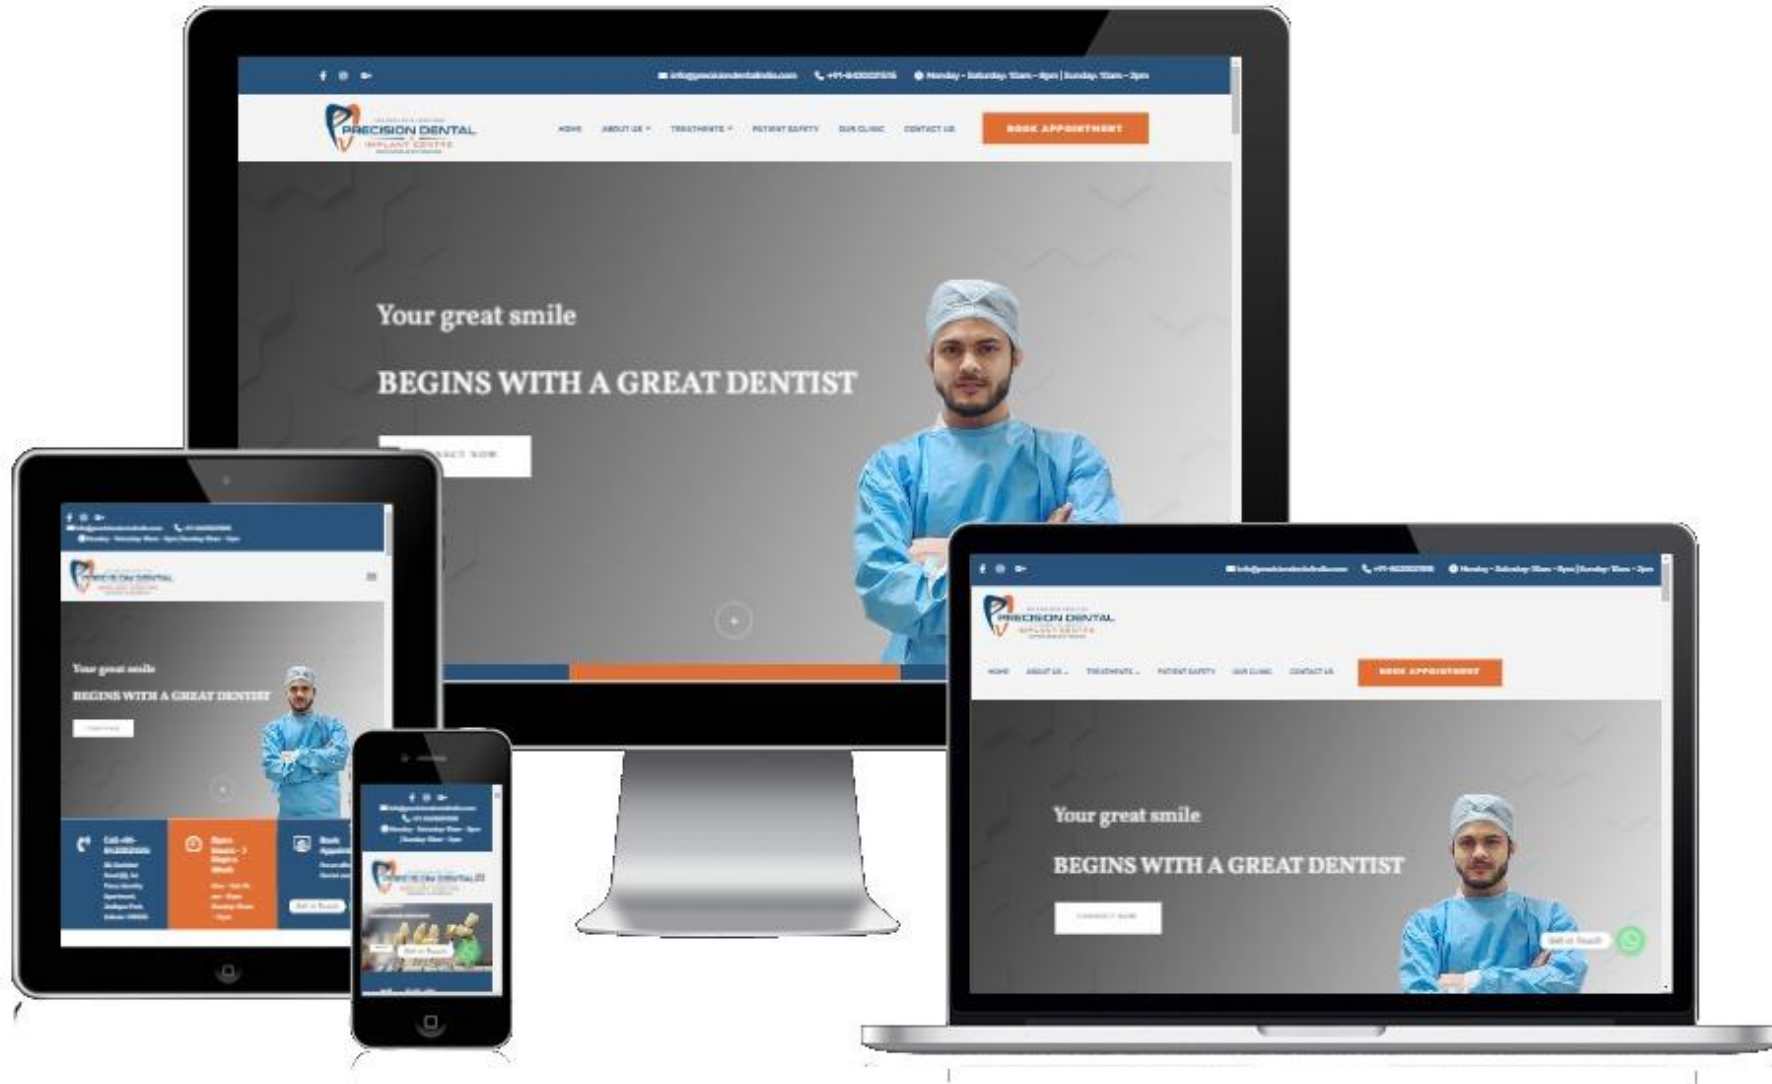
info@precisiondentalindia.com +91-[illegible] Monday - Saturday: 10am - 8pm | Sunday: 10am - 2pm

PRECISION DENTAL
IMPLANT CENTRE

HOME ABOUT US TREATMENTS PATIENT SAFETY OUR CLINIC CONTACT US BOOK APPOINTMENT

Your great smile

BEGINS WITH A GREAT DENTIST

CONTACT NOW

PRECISION DENTAL
IMPLANT CENTRE

Your great smile

BEGINS WITH A GREAT DENTIST

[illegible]

PRECISION DENTAL

BOOK APPOINTMENT

Your great smile

BEGINS WITH A GREAT DENTIST

CONTACT NOW

Get in Touch

Your great smile

BEGINS WITH A GREAT DENTIST

Call +91-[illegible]

Open Hours

Book Appointment

Get in Touch

PRECISION DENTAL

Get in Touch